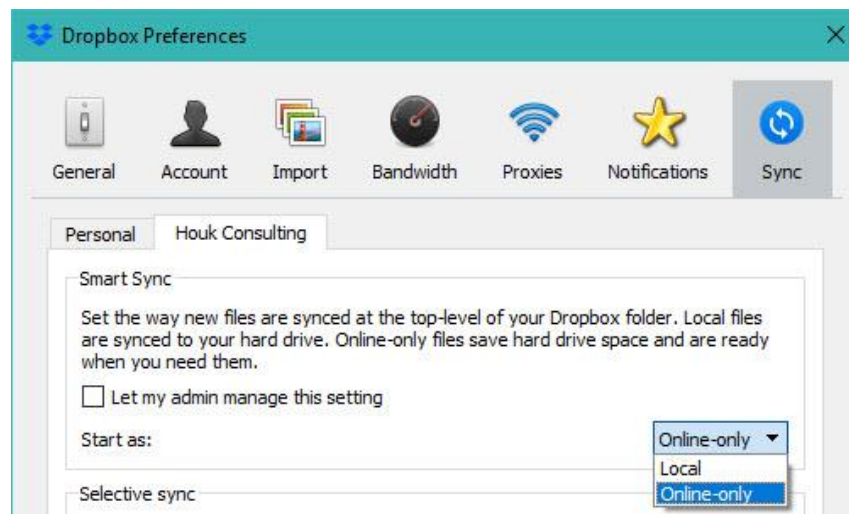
Dropbox Preferences

General Account Import Bandwidth Proxies Notifications Sync

Personal Houk Consulting

Smart Sync

Set the way new files are synced at the top-level of your Dropbox folder. Local files are synced to your hard drive. Online-only files save hard drive space and are ready when you need them.

Let my admin manage this setting

Start as: Online-only

Local
Online-only

Selective sync